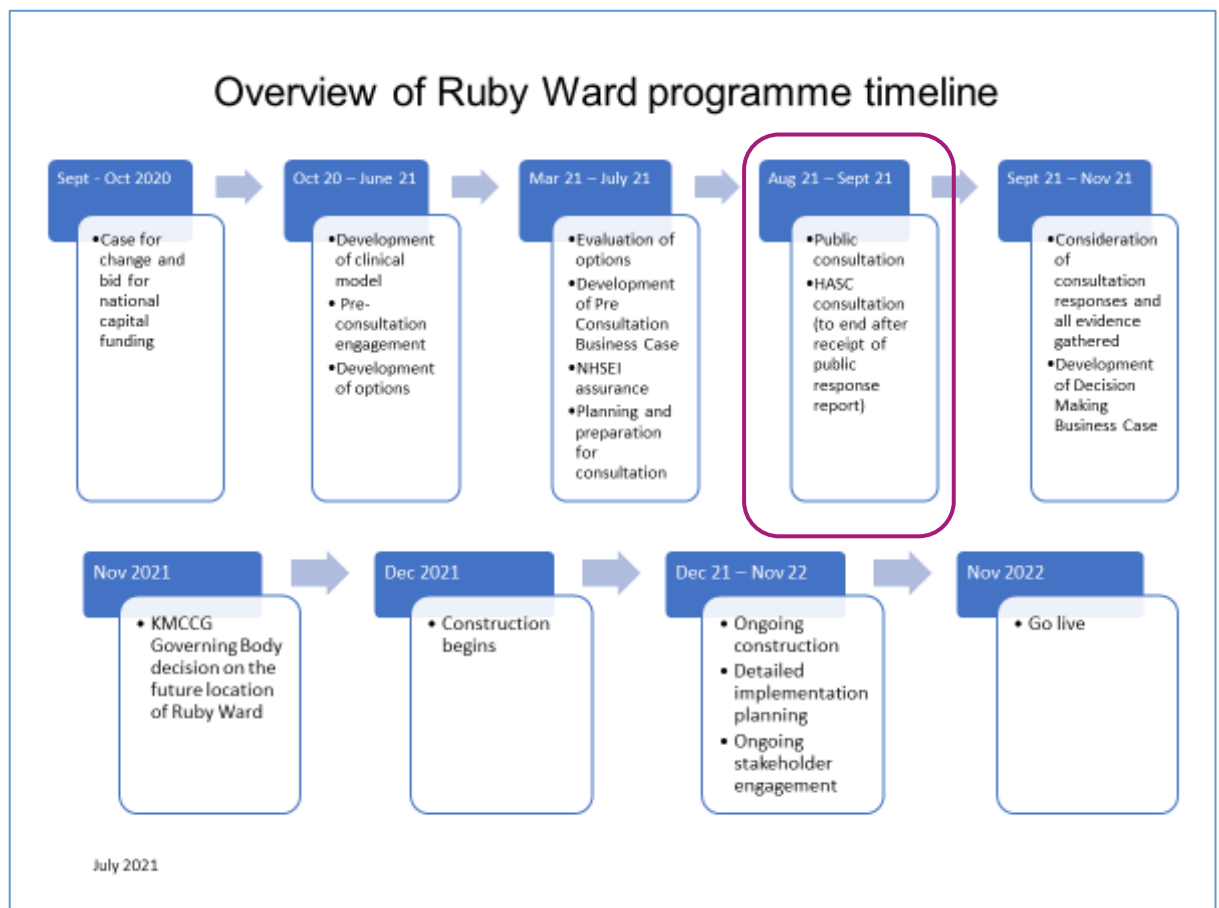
Overview of Ruby Ward programme timeline

Sept - Oct 2020

- Case for change and bid for national capital funding

Oct 20 – June 21

- Development of clinical model
- Pre-consultation engagement
- Development of options

Mar 21 – July 21

- Evaluation of options
- Development of Pre Consultation Business Case
- NHSEI assurance
- Planning and preparation for consultation

Aug 21 – Sept 21

- Public consultation
- HASC consultation (to end after receipt of public response report)

Sept 21 – Nov 21

- Consideration of consultation responses and all evidence gathered
- Development of Decision Making Business Case

Nov 2021

- KMCCG Governing Body decision on the future location of Ruby Ward

Dec 2021

- Construction begins

Dec 21 – Nov 22

- Ongoing construction
- Detailed implementation planning
- Ongoing stakeholder engagement

Nov 2022

- Go live

July 2021